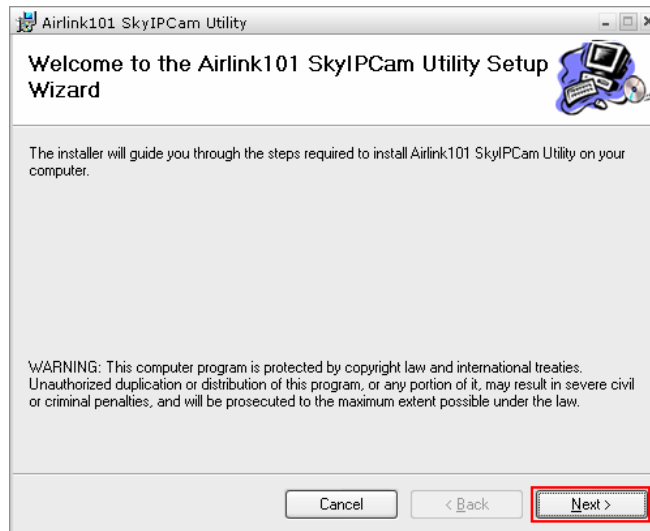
Airlink101 SkyIPCam Utility

Welcome to the Airlink101 SkyIPCam Utility Setup Wizard

The installer will guide you through the steps required to install Airlink101 SkyIPCam Utility on your computer.

WARNING: This computer program is protected by copyright law and international treaties. Unauthorized duplication or distribution of this program, or any portion of it, may result in severe civil or criminal penalties, and will be prosecuted to the maximum extent possible under the law.

Cancel

< Back

Next >